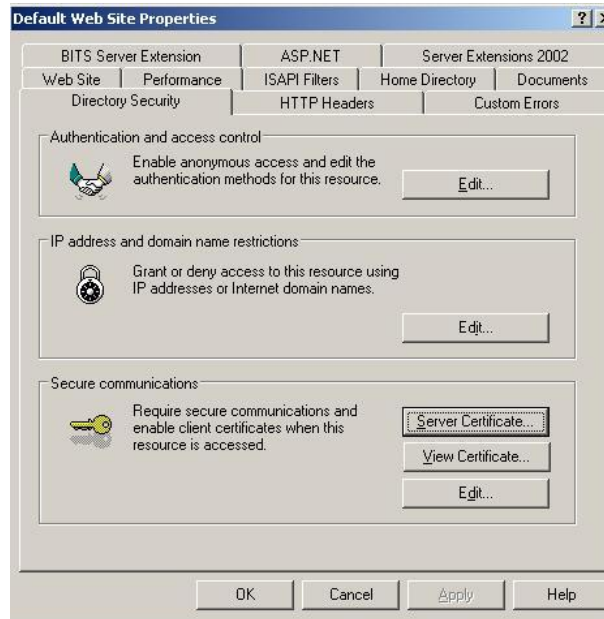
Default Web Site Properties

?

BITS Server Extension | ASP.NET | Server Extensions 2002

Web Site | Performance | ISAPI Filters | Home Directory | Documents

Directory Security | HTTP Headers | Custom Errors

Authentication and access control

Enable anonymous access and edit the authentication methods for this resource.

Edit...

IP address and domain name restrictions

Grant or deny access to this resource using IP addresses or Internet domain names.

Edit...

Secure communications

Require secure communications and enable client certificates when this resource is accessed.

Server Certificate...

View Certificate...

Edit...

OK | Cancel | Apply | Help